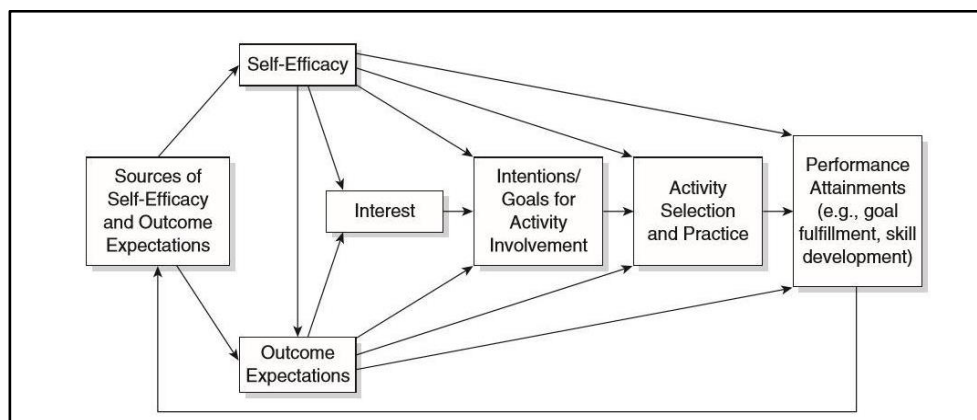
Self-Efficacy

Sources of Self-Efficacy and Outcome Expectations

Interest

Intentions/ Goals for Activity Involvement

Activity Selection and Practice

Performance Attainments (e.g., goal fulfillment, skill development)

Outcome Expectations